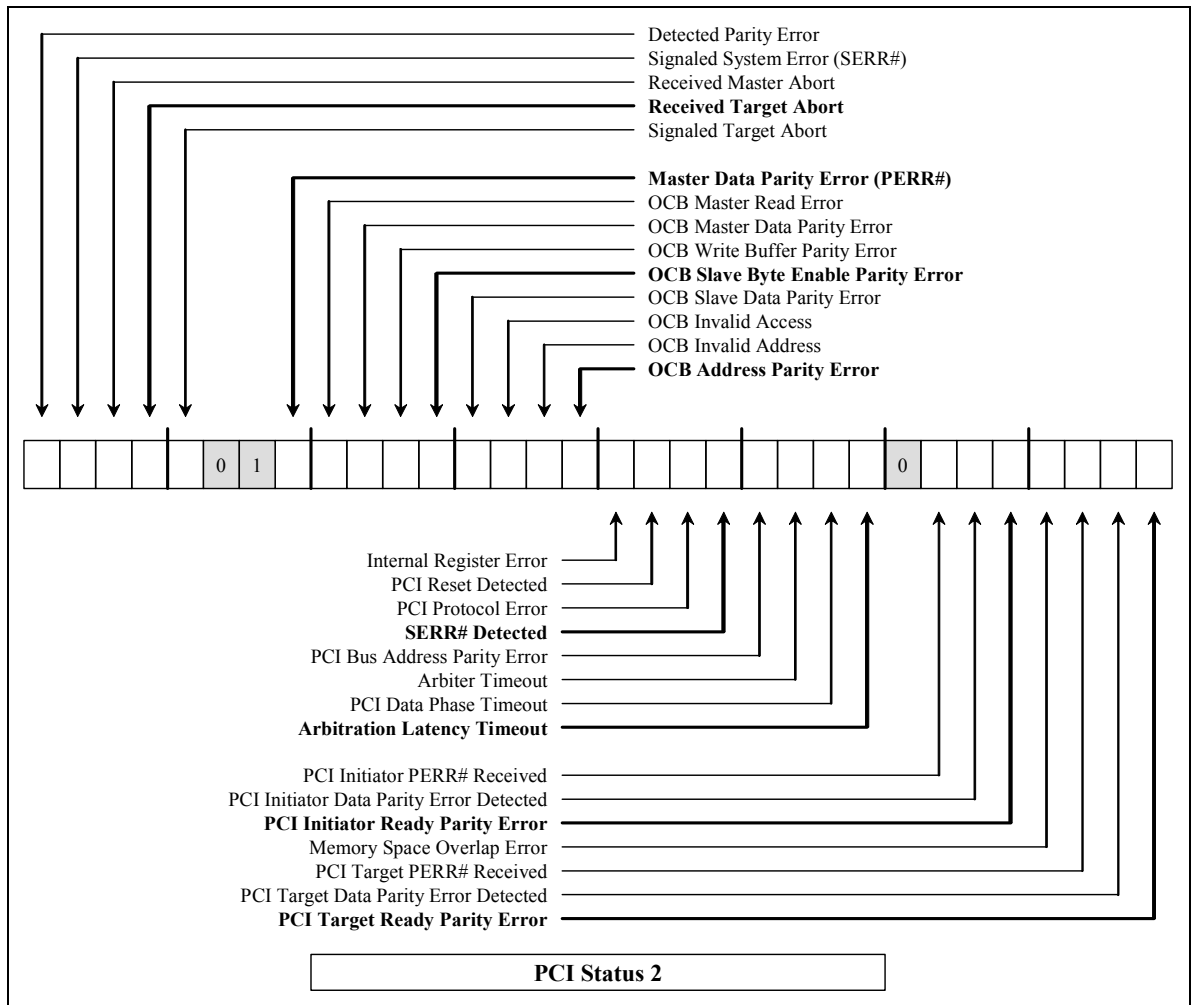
Detected Parity Error
Signaled System Error (SERR#)
Received Master Abort
**Received Target Abort**
Signaled Target Abort

**Master Data Parity Error (PERR#)**
OCB Master Read Error
OCB Master Data Parity Error
OCB Write Buffer Parity Error
**OCB Slave Byte Enable Parity Error**
OCB Slave Data Parity Error
OCB Invalid Access
OCB Invalid Address
**OCB Address Parity Error**

0 1 0

Internal Register Error
PCI Reset Detected
PCI Protocol Error
**SERR# Detected**
PCI Bus Address Parity Error
Arbiter Timeout
PCI Data Phase Timeout
**Arbitration Latency Timeout**

PCI Initiator PERR# Received
PCI Initiator Data Parity Error Detected
**PCI Initiator Ready Parity Error**
Memory Space Overlap Error
PCI Target PERR# Received
PCI Target Data Parity Error Detected
**PCI Target Ready Parity Error**

**PCI Status 2**